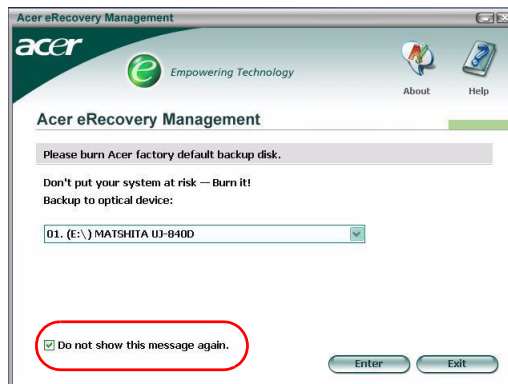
Acer eRecovery Management

acer

Empowering Technology

About

Help

Acer eRecovery Management

Please burn Acer factory default backup disk.

Don't put your system at risk — Burn it!
Backup to optical device:

01. (E:\) MATSHITA UJ-840D

Do not show this message again.

Enter

Exit